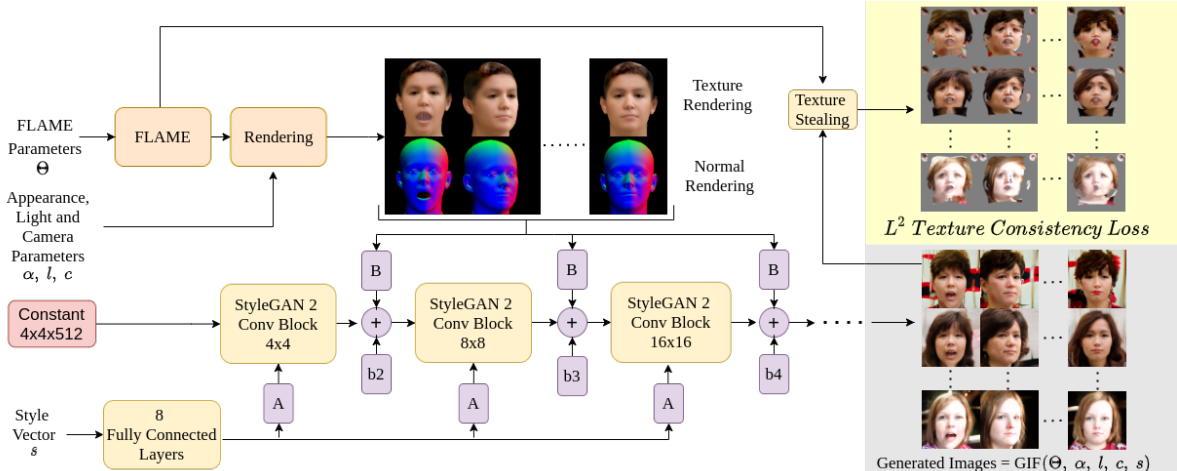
FLAME Parameters $\Theta$

FLAME

Rendering

Texture Rendering

Normal Rendering

......

Texture Stealing

...

...

...

$L^2$ Texture Consistency Loss

Appearance, Light and Camera Parameters $\alpha$, $l$, $c$

B

B

B

Constant 4x4x512

StyleGAN 2 Conv Block 4x4

+

StyleGAN 2 Conv Block 8x8

+

StyleGAN 2 Conv Block 16x16

+

....

b2

b3

b4

...

...

...

A

A

A

Style Vector $s$

8 Fully Connected Layers

Generated Images = GIF($\Theta$, $\alpha$, $l$, $c$, $s$)